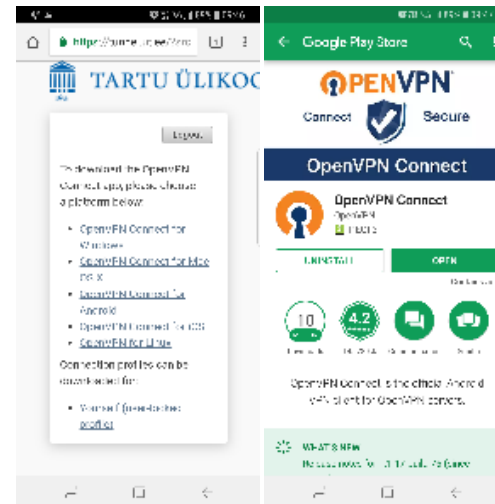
https://openvpn.ut.ee/?src=

TARTU ÜLIKOO

Logout

To download the OpenVPN Connect app, please choose a platform below:

- OpenVPN Connect for Windows
- OpenVPN Connect for Mac OS X
- OpenVPN Connect for Android
- OpenVPN Connect for iOS
- OpenVPN for Linux

Connection profiles can be downloaded for:

- Yourself (user-locked profile)

Google Play Store

OPENVPN

Connect Secure

OpenVPN Connect

OpenVPN Connect
OpenVPN

UNINSTALL

OPEN

10 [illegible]

4.2

OpenVPN Connect is the official Android VPN client for OpenVPN servers.

WHAT'S NEW
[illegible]